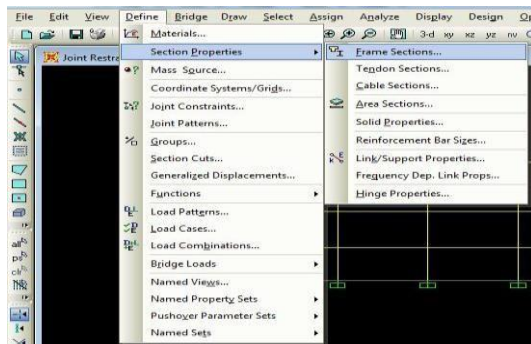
File Edit View Define Bridge Draw Select Assign Analyze Display Design O

Joint Restra

3-d xy xz yz nv

Materials...
Section Properties
Mass Source...
Coordinate Systems/Grids...
Joint Constraints...
Joint Patterns...
Groups...
Section Cuts...
Generalized Displacements...
Functions
Load Patterns...
Load Cases...
Load Combinations...
Bridge Loads
Named Views...
Named Property Sets
Pushover Parameter Sets
Named Sets

Frame Sections...
Tendon Sections...
Cable Sections...
Area Sections...
Solid Properties...
Reinforcement Bar Sizes...
Link/Support Properties...
Frequency Dep. Link Props...
Hinge Properties...